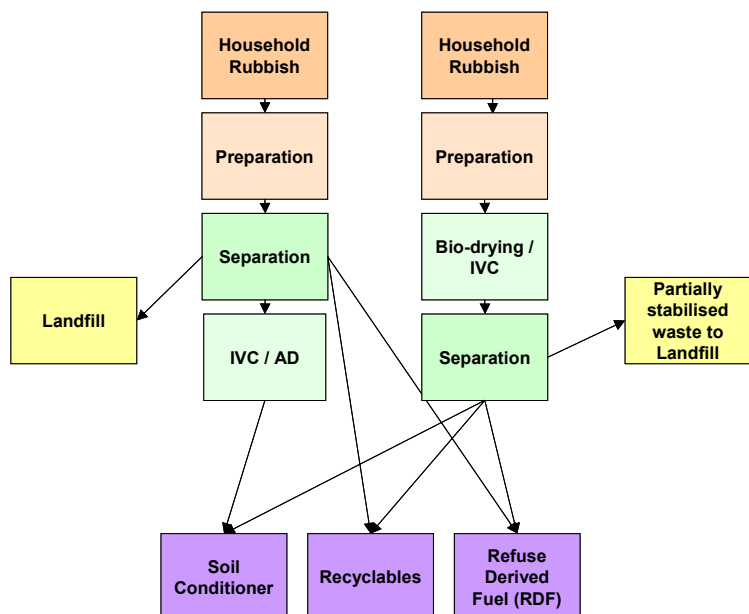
Household Rubbish

Preparation

Separation

Landfill

IVC / AD

Household Rubbish

Preparation

Bio-drying / IVC

Separation

Partially stabilised waste to Landfill

Soil Conditioner

Recyclables

Refuse Derived Fuel (RDF)